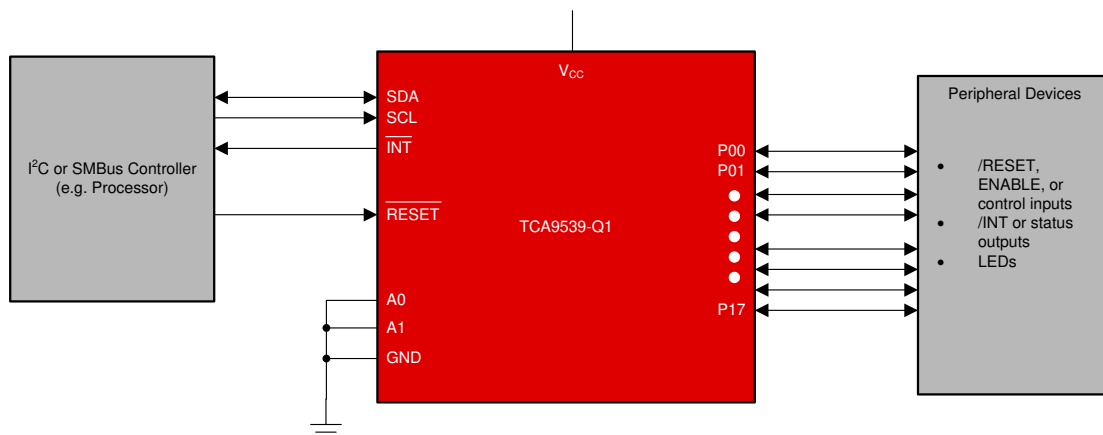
$I^2C$ or SMBus Controller (e.g. Processor)

$V_{CC}$

SDA

SCL

$\overline{INT}$

$\overline{RESET}$

TCA9539-Q1

A0

A1

GND

P00

P01

P17

Peripheral Devices

- /RESET, ENABLE, or control inputs
- /INT or status outputs
- LEDs